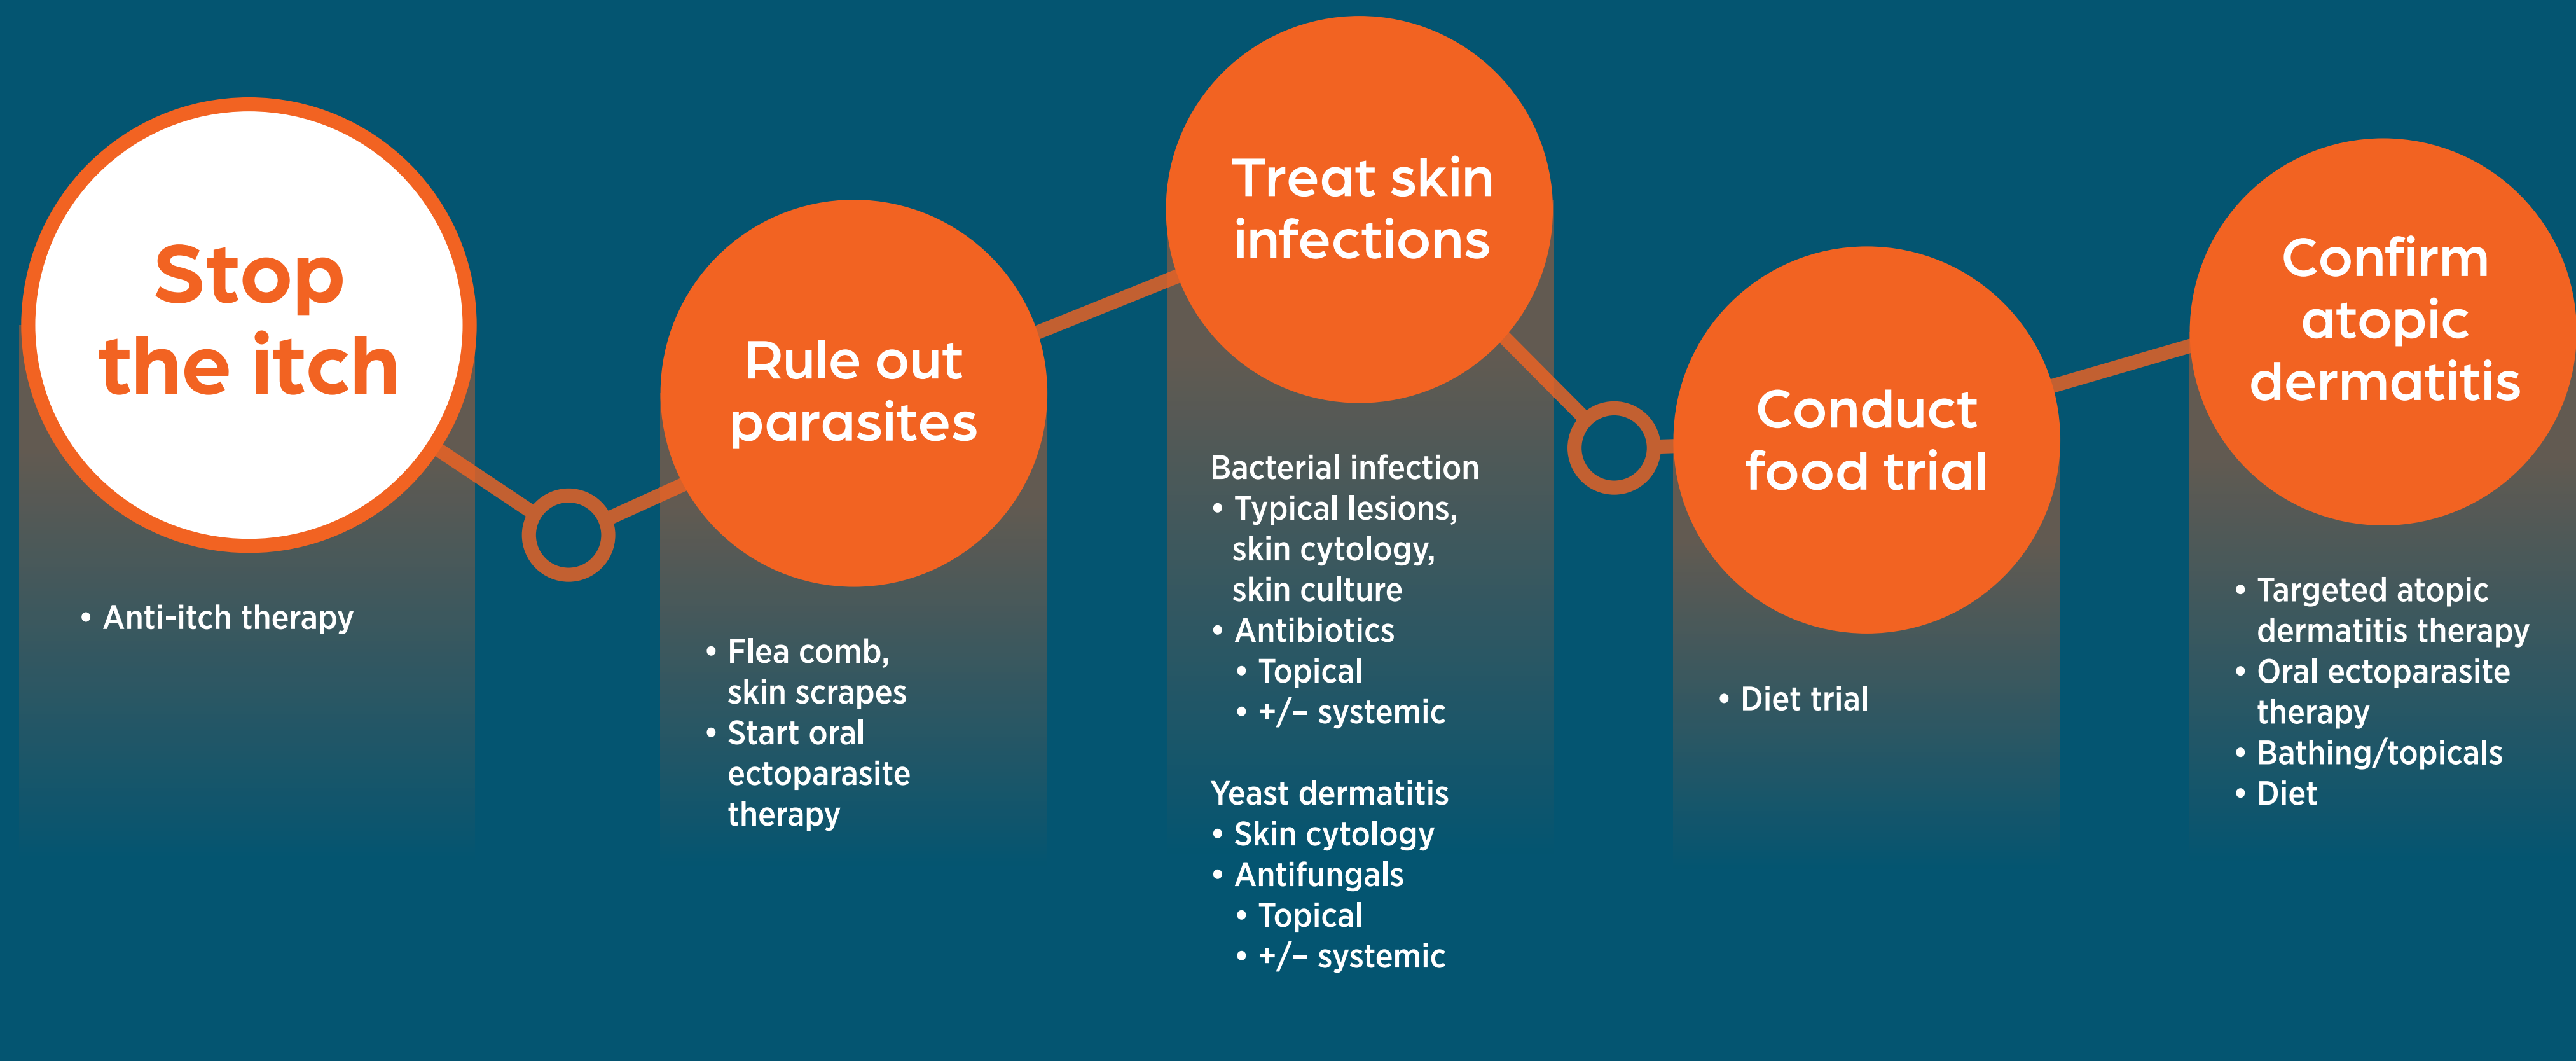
Stop the itch

• Anti-itch therapy

Rule out parasites

• Flea comb, skin scrapes
• Start oral ectoparasite therapy

Treat skin infections

Bacterial infection
• Typical lesions, skin cytology, skin culture
• Antibiotics
• Topical
• +/– systemic

Yeast dermatitis
• Skin cytology
• Antifungals
• Topical
• +/– systemic

Conduct food trial

• Diet trial

Confirm atopic dermatitis

• Targeted atopic dermatitis therapy
• Oral ectoparasite therapy
• Bathing/topicals
• Diet